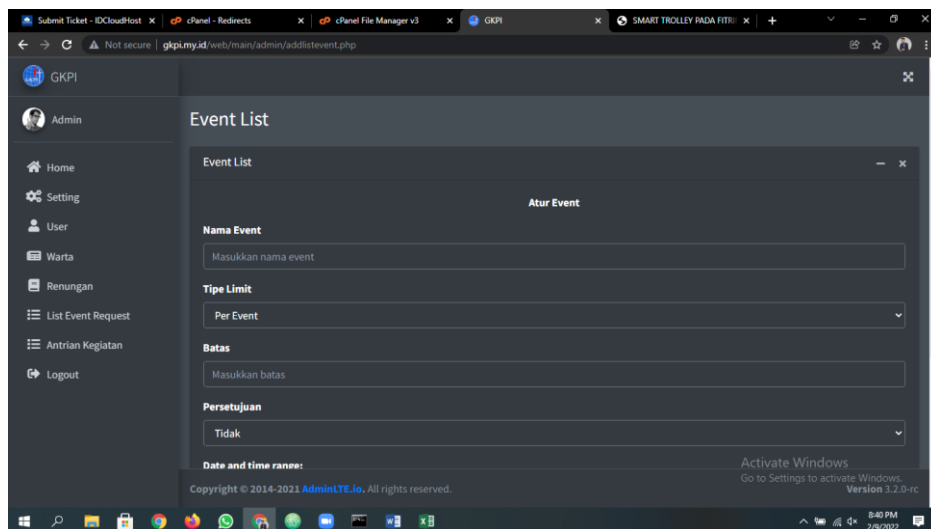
Submit Ticket - IDCloudHost ×
cPanel - Redirects ×
cPanel File Manager v3 ×
GKPI ×
SMART TROLLEY PADA FITRI ×
+

Not secure | gkpi.my.id/web/main/admin/addlistevent.php

GKPI

Admin

Home
Setting
User
Warta
Renungan
List Event Request
Antrian Kegiatan
Logout

Event List

Event List

Atur Event

Nama Event

Masukkan nama event

Tipe Limit

Per Event

Batas

Masukkan batas

Persetujuan

Tidak

Date and time range:

Copyright © 2014-2021 AdminLTE.io. All rights reserved.

Activate Windows
Go to Settings to activate Windows.

Version 3.2.0-rc

8:40 PM
2/9/2022